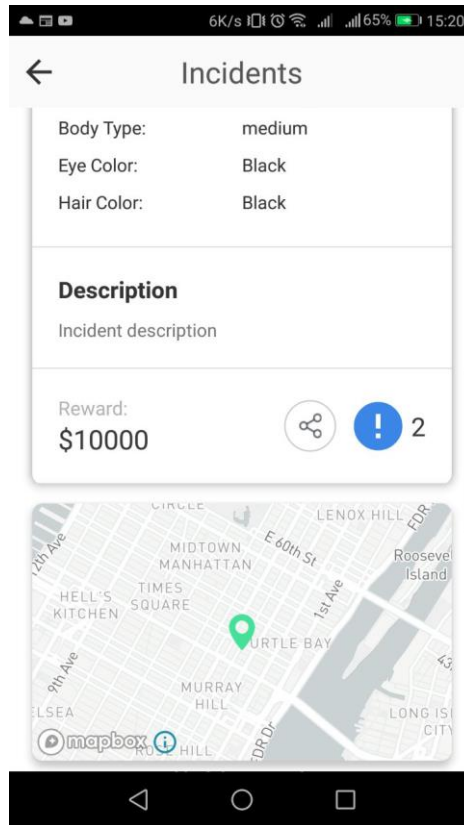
6K/s 65% 15:20

Incidents

Body Type: medium
Eye Color: Black
Hair Color: Black

Description
Incident description

Reward:
$10000

2

CIRCLE
LENOX HILL
FDR
12th Ave
MIDTOWN MANHATTAN
E 60th St
Roosevel Island
HELL'S KITCHEN
TIMES SQUARE
1st Ave
URTLE BAY
9th Ave
MURRAY HILL
LSEA
LONG ISL CITY
mapbox
ROSE HILL
FDR Dr